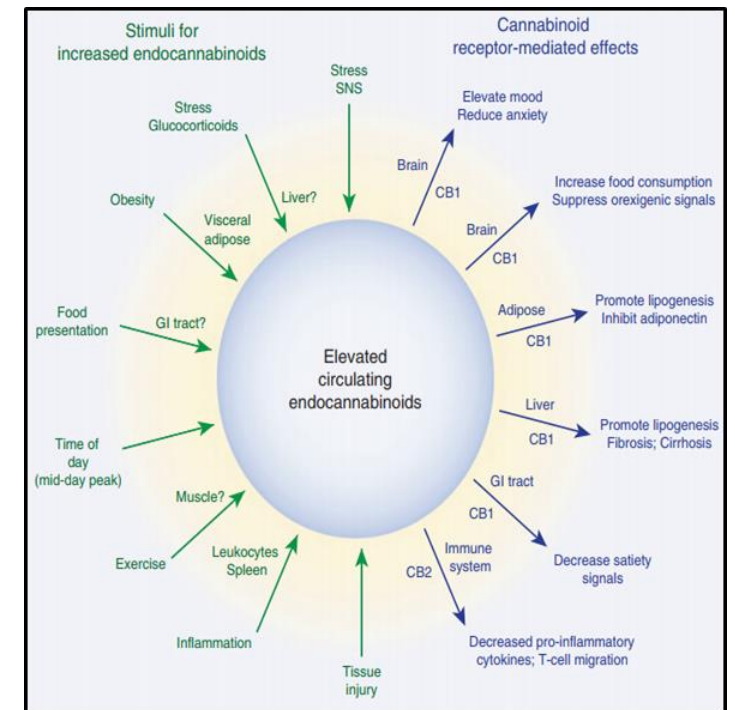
Stimuli for increased endocannabinoids

Cannabinoid receptor-mediated effects

Stress
SNS

Stress
Glucocorticoids

Liver?

Obesity

Visceral adipose

Food presentation

GI tract?

Time of day (mid-day peak)

Muscle?

Exercise

Leukocytes
Spleen

Inflammation

Tissue injury

Elevated circulating endocannabinoids

Brain
CB1
Elevate mood
Reduce anxiety

Brain
CB1
Increase food consumption
Suppress orexigenic signals

Adipose
CB1
Promote lipogenesis
Inhibit adiponectin

Liver
CB1
Promote lipogenesis
Fibrosis; Cirrhosis

GI tract
CB1
Decrease satiety signals

Immune system
CB2
Decreased pro-inflammatory cytokines; T-cell migration